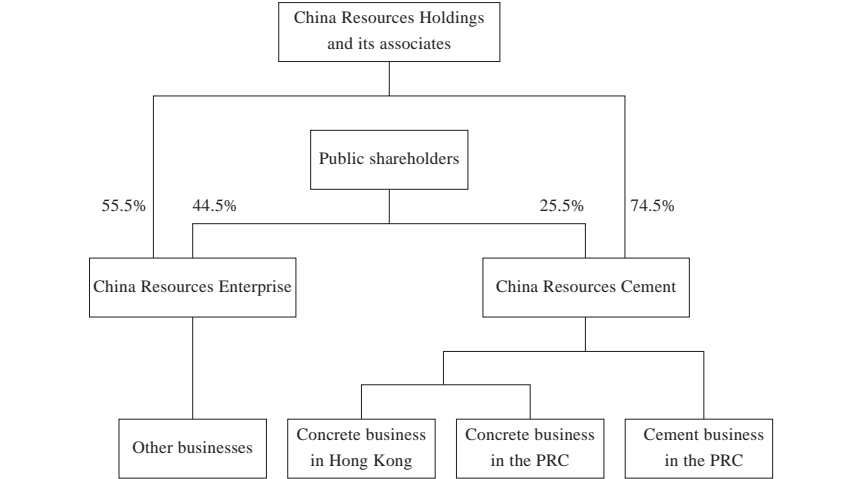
China Resources Holdings and its associates

Public shareholders

55.5%

44.5%

25.5%

74.5%

China Resources Enterprise

China Resources Cement

Other businesses

Concrete business in Hong Kong

Concrete business in the PRC

Cement business in the PRC